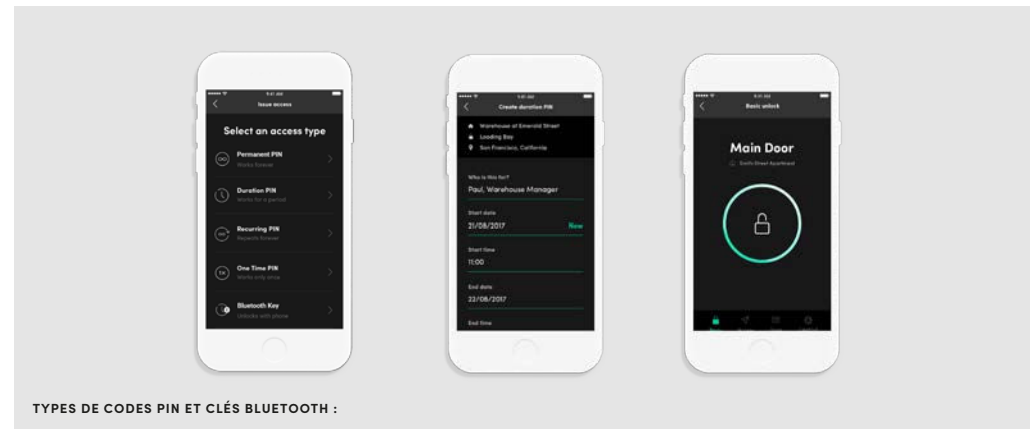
9:41 AM

Issue access

Select an access type

Permanent PIN
Works forever

Duration PIN
Works for a period

Recurring PIN
Repeats forever

One Time PIN
Works only once

Bluetooth Key
Unlocks with phone

9:41 AM

Create duration PIN

Warehouse of Emerald Street

Loading Bay

San Francisco, California

Who is this for?
Paul, Warehouse Manager

Start date
21/08/2017 Now

Start time
11:00

End date
23/08/2017

End time

9:41 AM

Basic unlock

Main Door

Smith Street Apartment

TYPES DE CODES PIN ET CLÉS BLUETOOTH :